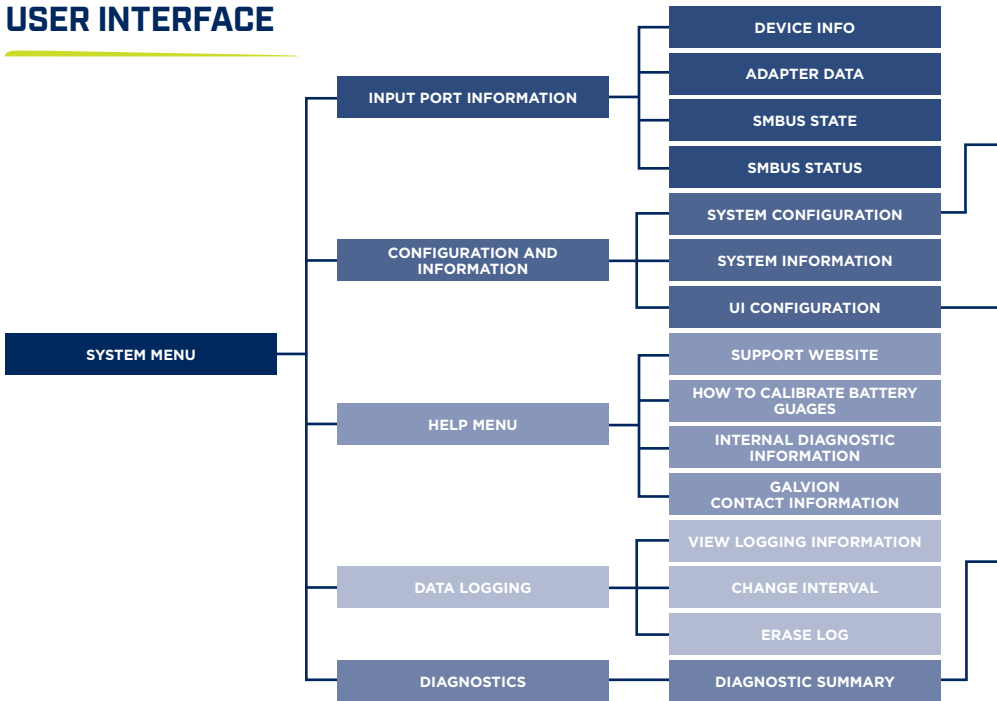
USER INTERFACE

SYSTEM MENU

INPUT PORT INFORMATION

DEVICE INFO

ADAPTER DATA

SMBUS STATE

SMBUS STATUS

CONFIGURATION AND INFORMATION

SYSTEM CONFIGURATION

SYSTEM INFORMATION

UI CONFIGURATION

HELP MENU

SUPPORT WEBSITE

HOW TO CALIBRATE BATTERY GUAGES

INTERNAL DIAGNOSTIC INFORMATION

GALVION CONTACT INFORMATION

DATA LOGGING

VIEW LOGGING INFORMATION

CHANGE INTERVAL

ERASE LOG

DIAGNOSTICS

DIAGNOSTIC SUMMARY